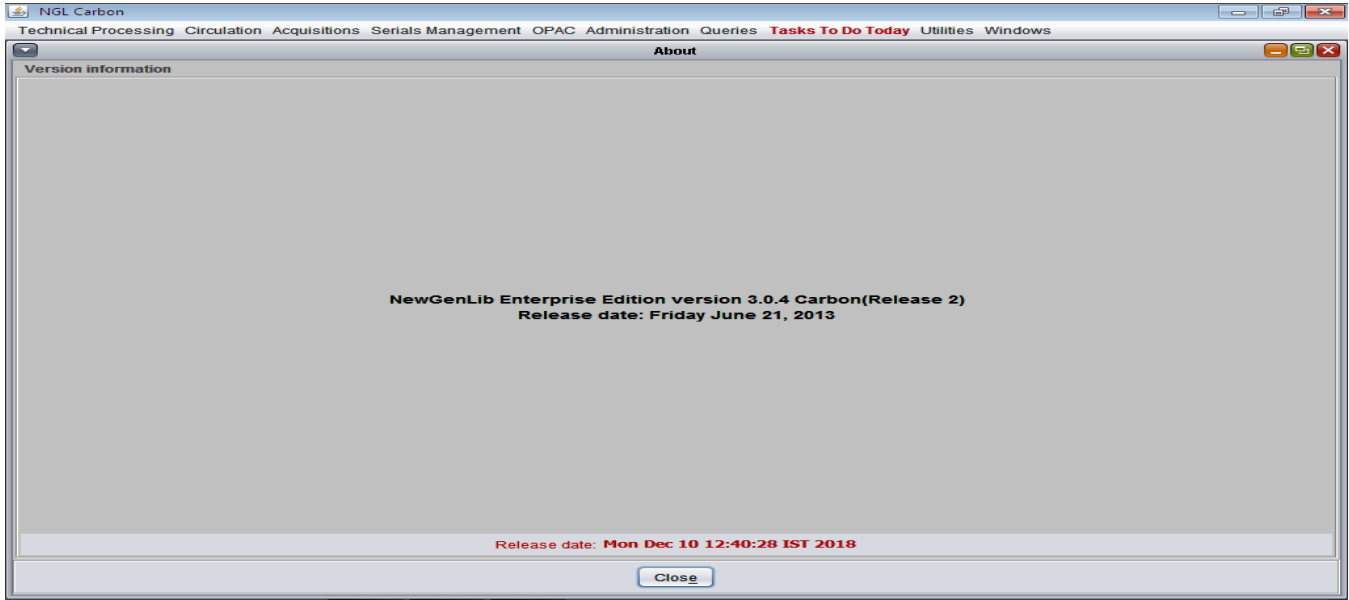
NGL Carbon

Technical Processing Circulation Acquisitions Serials Management OPAC Administration Queries Tasks To Do Today Utilities Windows

About

Version information

NewGenLib Enterprise Edition version 3.0.4 Carbon(Release 2)
Release date: Friday June 21, 2013

Release date: Mon Dec 10 12:40:28 IST 2018

Close